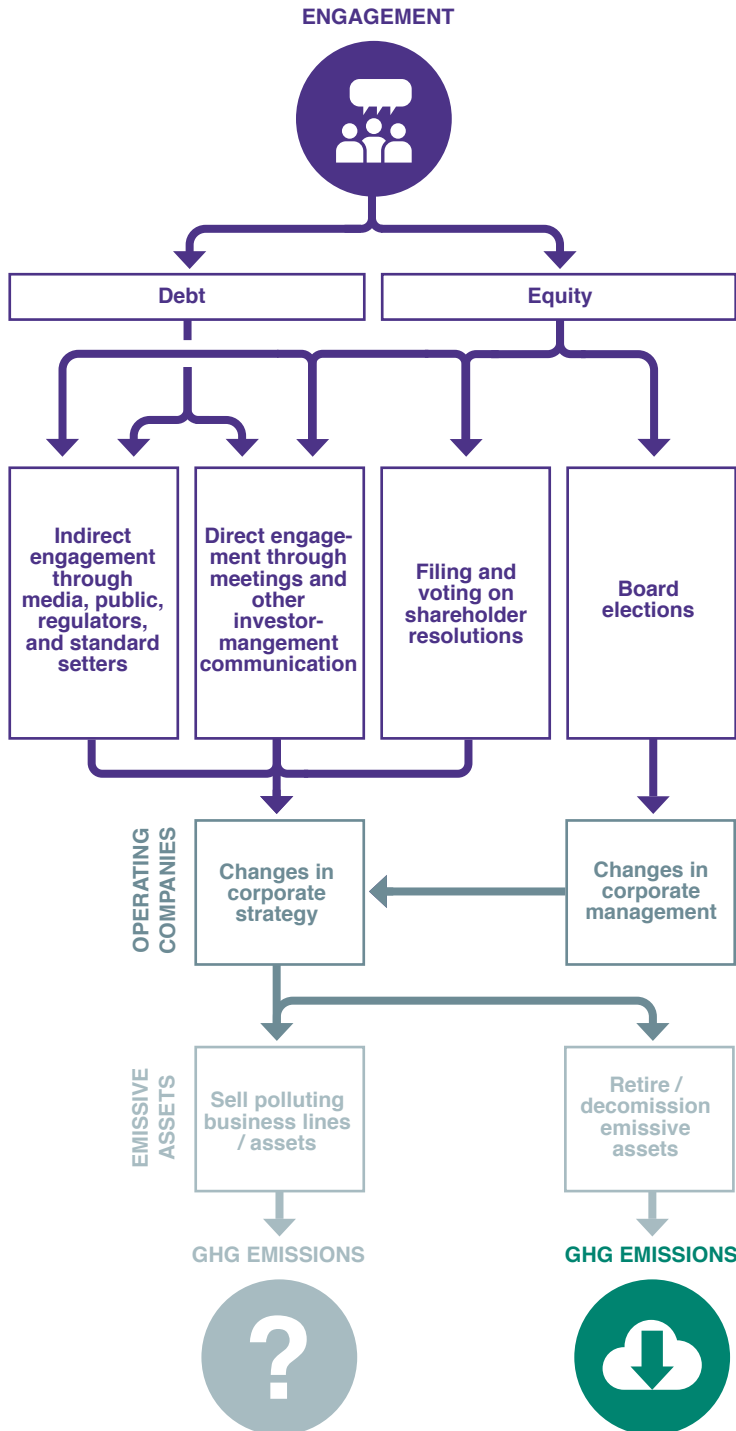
ENGAGEMENT

Debt

Equity

Indirect engagement through media, public, regulators, and standard setters

Direct engagement through meetings and other investor-mangement communication

Filing and voting on shareholder resolutions

Board elections

OPERATING COMPANIES

Changes in corporate strategy

Changes in corporate management

EMISSIVE ASSETS

Sell polluting business lines / assets

Retire / decomission emissive assets

GHG EMISSIONS

GHG EMISSIONS

?